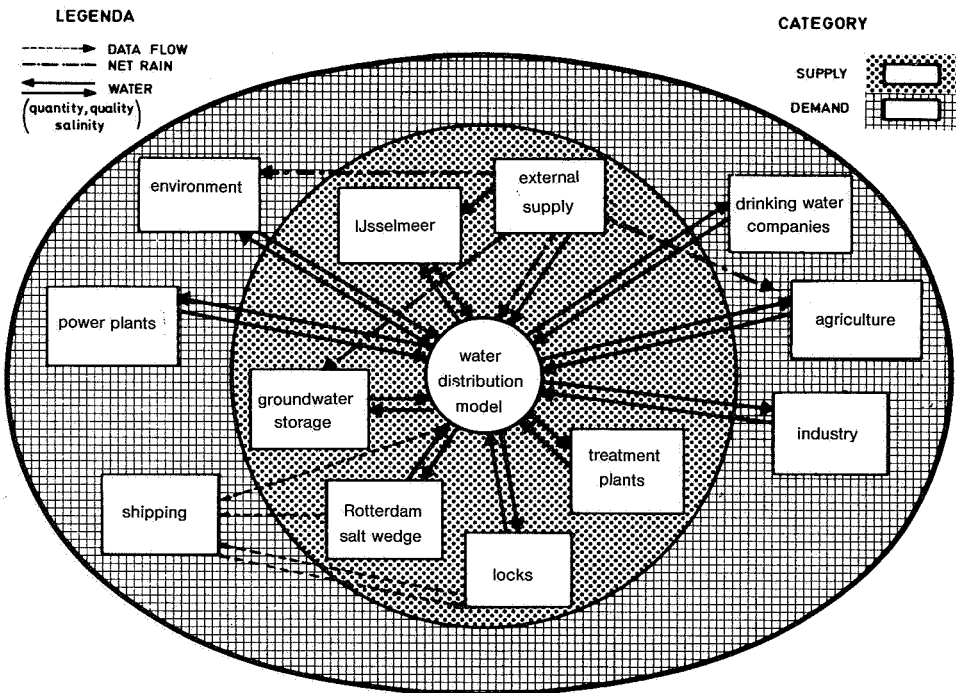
LEGENDA

DATA FLOW
NET RAIN
WATER
(quantity, quality salinity)

CATEGORY

SUPPLY
DEMAND

environment

IJsselmeer

external supply

drinking water companies

power plants

agriculture

water distribution model

groundwater storage

industry

treatment plants

shipping

Rotterdam salt wedge

locks